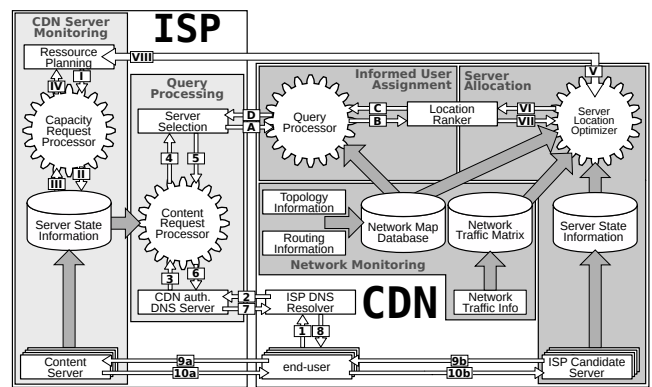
CDN Server Monitoring

ISP

Ressource Planning

VIII

I

IV

Capacity Request Processor

III

II

Server State Information

Query Processing

Server Selection

D

A

4

5

Content Request Processor

3

6

CDN auth. DNS Server

2

7

ISP DNS Resolver

1

8

Informed User Assignment

Server Allocation

Query Processor

C

B

Location Ranker

VI

VII

V

Server Location Optimizer

Topology Information

Routing Information

Network Map Database

Network Traffic Matrix

Server State Information

Network Monitoring

CDN

Network Traffic Info

Content Server

9a

10a

end-user

9b

10b

ISP Candidate Server